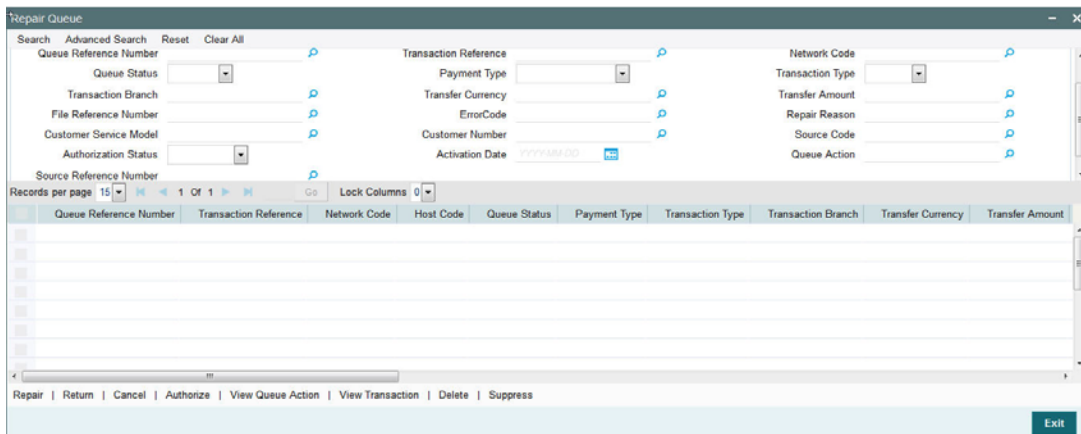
Repair Queue

Search Advanced Search Reset Clear All

Queue Reference Number
Transaction Reference
Network Code
Queue Status
Payment Type
Transaction Type
Transaction Branch
Transfer Currency
Transfer Amount
File Reference Number
ErrorCode
Repair Reason
Customer Service Model
Customer Number
Source Code
Authorization Status
Activation Date YYYY-MM-DD
Queue Action
Source Reference Number

Records per page 15 1 Of 1 Go Lock Columns 0

| Queue Reference Number | Transaction Reference | Network Code | Host Code | Queue Status | Payment Type | Transaction Type | Transaction Branch | Transfer Currency | Transfer Amount |
|---|---|---|---|---|---|---|---|---|---|

Repair | Return | Cancel | Authorize | View Queue Action | View Transaction | Delete | Suppress

Exit